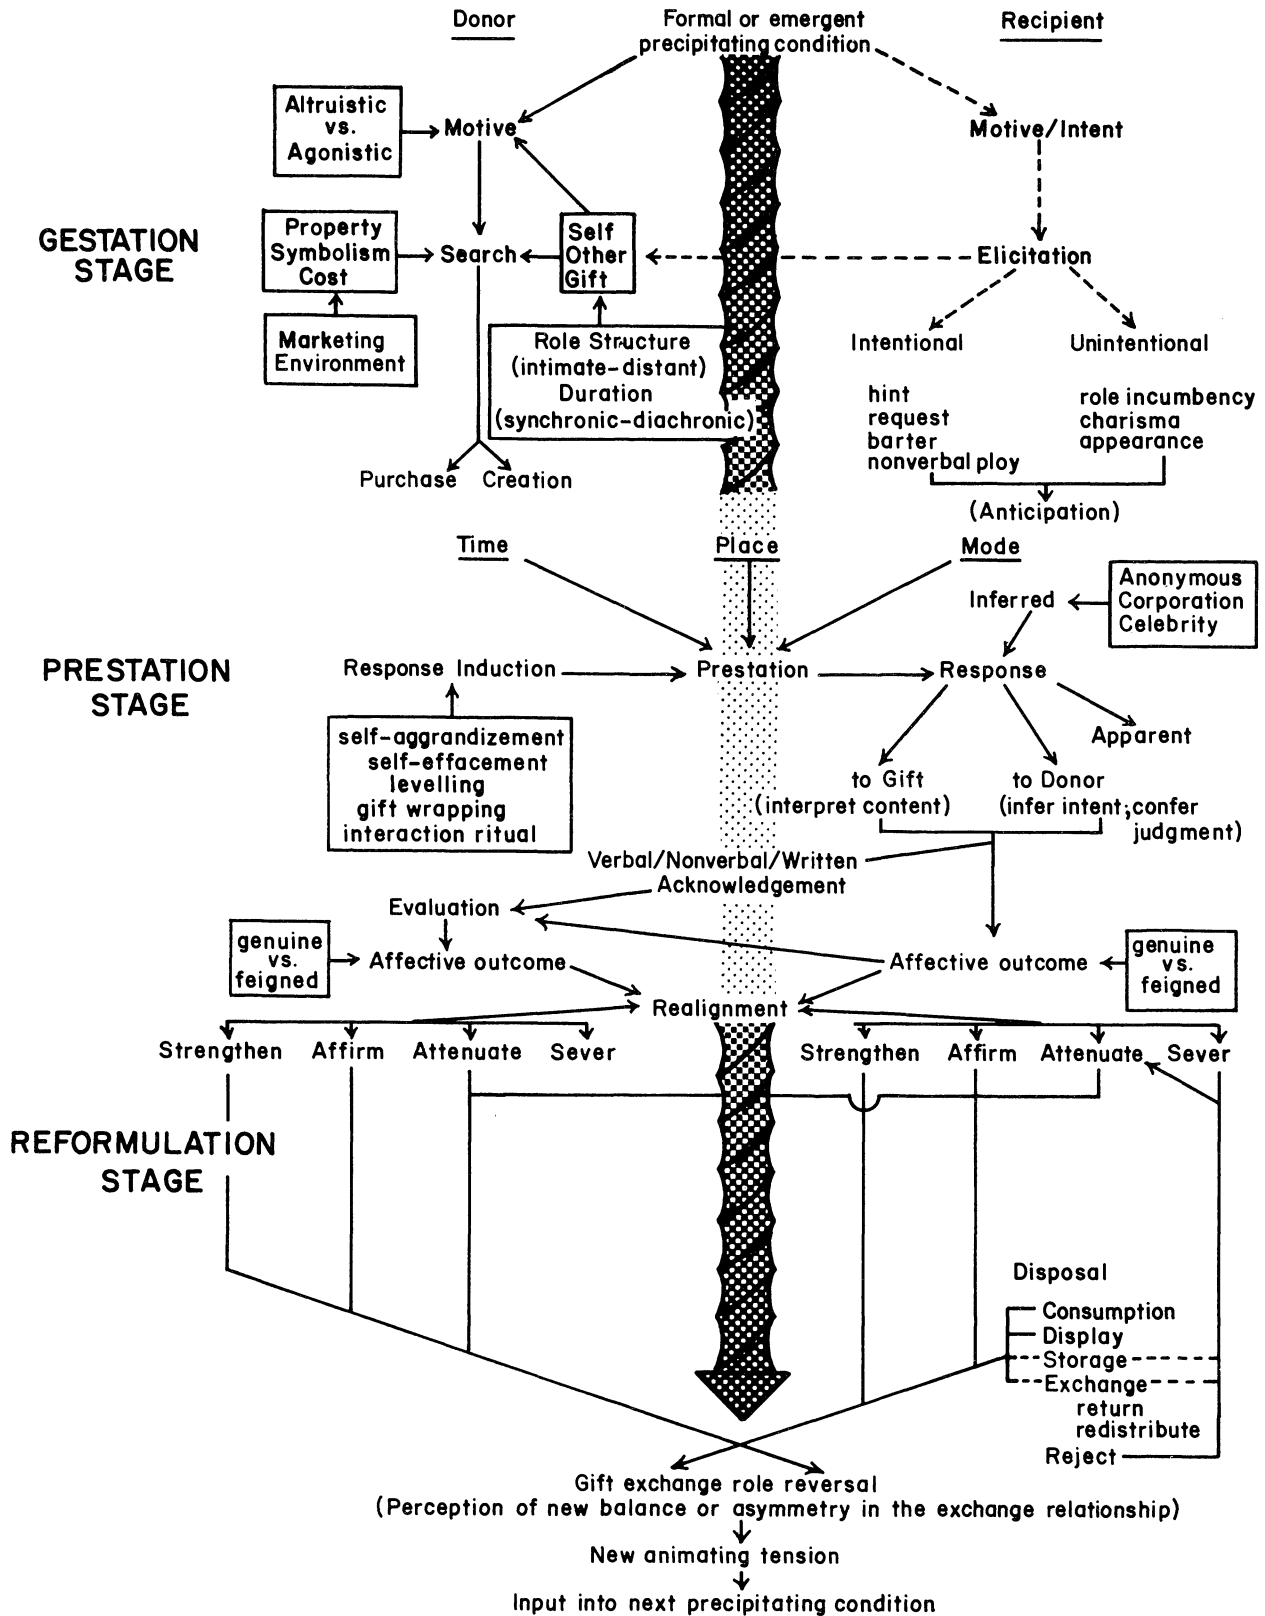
Donor

Formal or emergent precipitating condition

Recipient

GESTATION STAGE

Altruistic vs. Agonistic

Motive

Motive/Intent

Property Symbolism Cost

Search

Self Other Gift

Elicitation

Marketing Environment

Role Structure (intimate-distant) Duration (synchronic-diachronic)

Intentional

Unintentional

hint
request
barter
nonverbal ploy

role incumbency
charisma
appearance

Purchase

Creation

(Anticipation)

Time

Place

Mode

Inferred

Anonymous Corporation Celebrity

PRESTATION STAGE

Response Induction

Prestation

Response

self-aggrandizement
self-effacement
levelling
gift wrapping
interaction ritual

Apparent

to Gift (interpret content)

to Donor (infer intent; confer judgment)

Verbal/Nonverbal/Written Acknowledgement

Evaluation

genuine vs. feigned

Affective outcome

Affective outcome

genuine vs. feigned

Realignment

Strengthen

Affirm

Attenuate

Sever

Strengthen

Affirm

Attenuate

Sever

REFORMULATION STAGE

Disposal

Consumption
Display
Storage
Exchange
return
redistribute
Reject

Gift exchange role reversal
(Perception of new balance or asymmetry in the exchange relationship)

New animating tension

Input into next precipitating condition